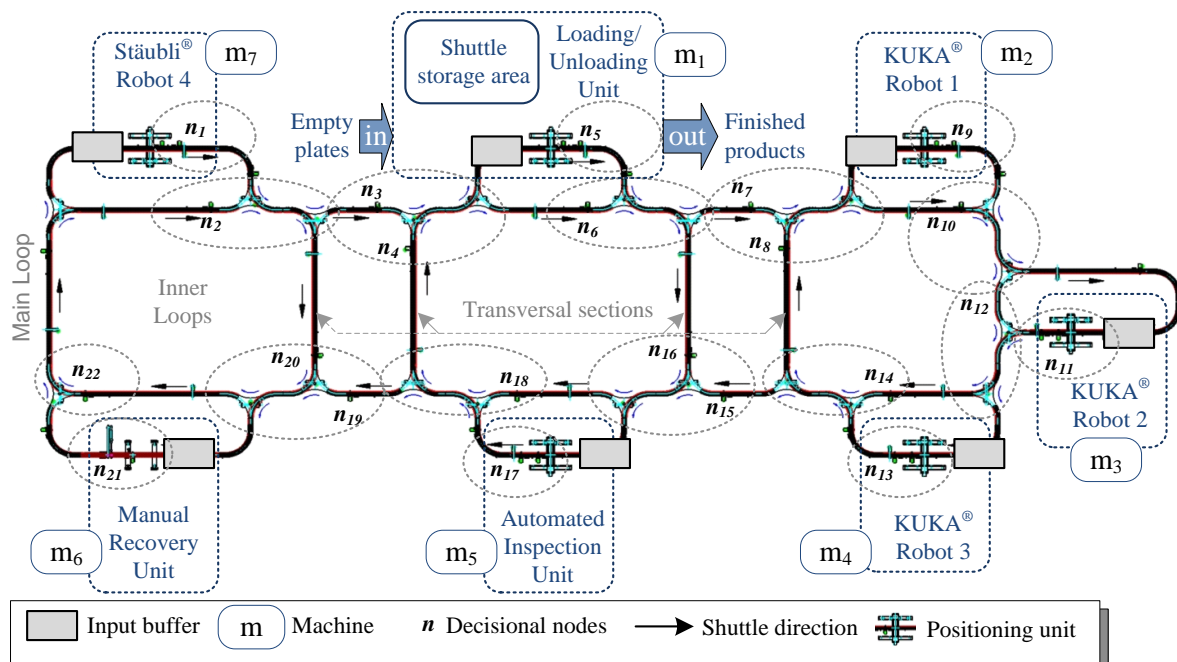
Stäubli® Robot 4

$m_7$

Shuttle storage area

Loading/ Unloading Unit

$m_1$

KUKA® Robot 1

$m_2$

Empty plates

in

out

Finished products

$n_1$

$n_5$

$n_9$

$n_2$

$n_3$

$n_4$

$n_6$

$n_7$

$n_8$

$n_{10}$

Main Loop

Inner Loops

Transversal sections

$n_{12}$

$n_{11}$

KUKA® Robot 2

$m_3$

$n_{22}$

$n_{20}$

$n_{19}$

$n_{18}$

$n_{16}$

$n_{15}$

$n_{14}$

$n_{21}$

$n_{17}$

$n_{13}$

$m_6$

Manual Recovery Unit

$m_5$

Automated Inspection Unit

$m_4$

KUKA® Robot 3

Input buffer

m

Machine

$n$ Decisional nodes

Shuttle direction

Positioning unit